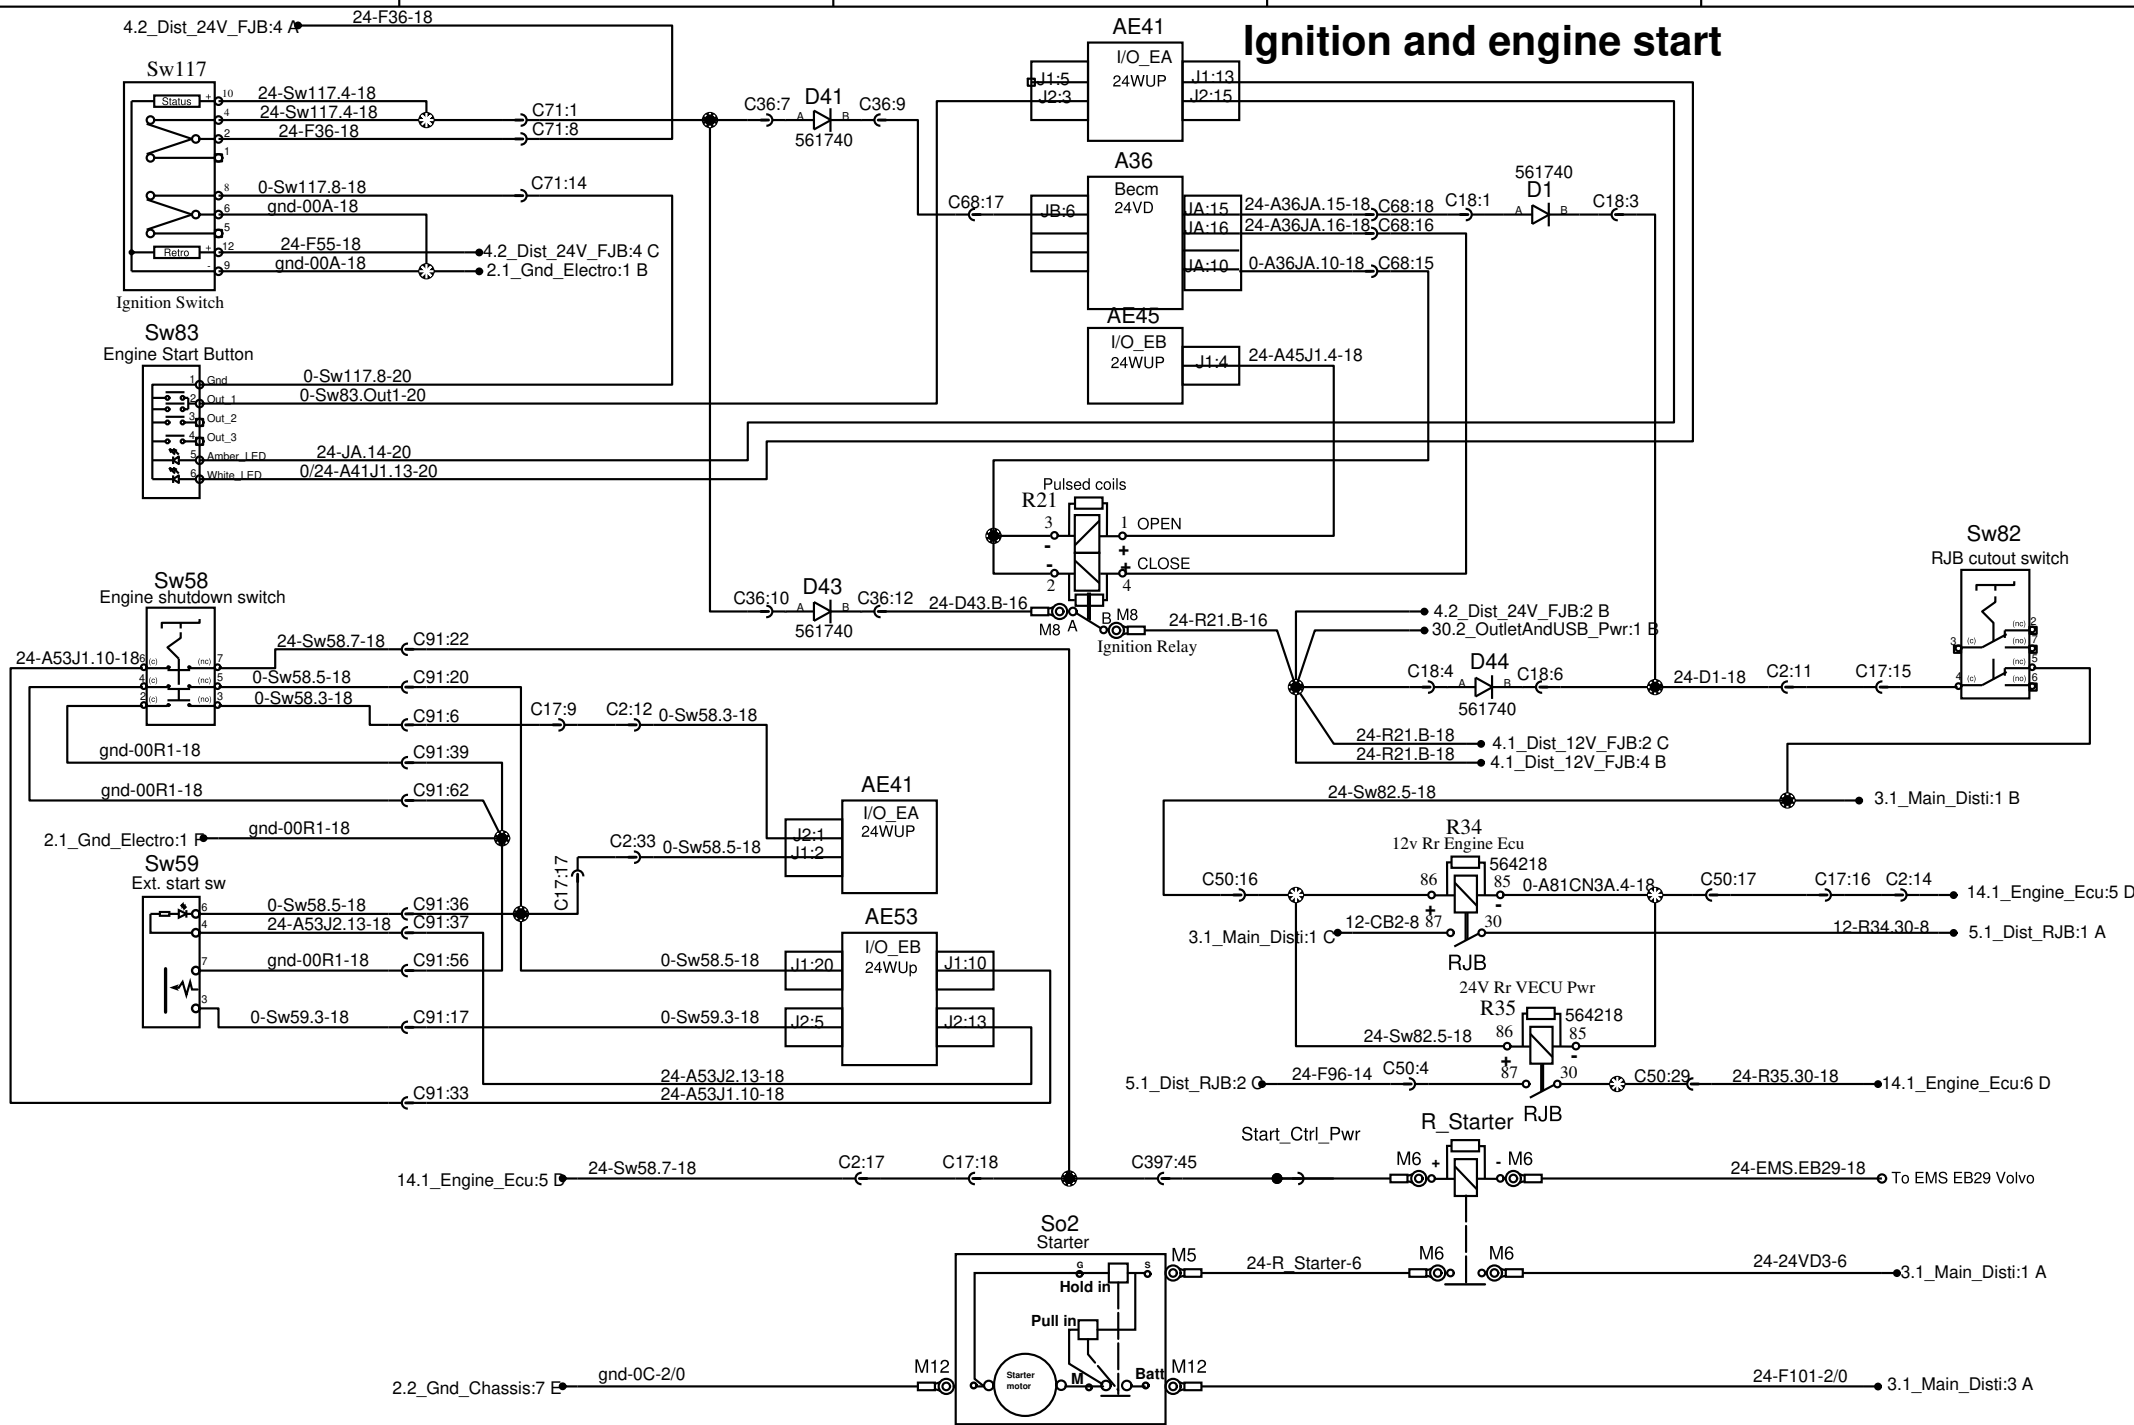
Ignition and engine start

4.2_Dist_24V_FJB:4 A
24-F36-18

Sw117
Status
10
24-Sw117.4-18
4
24-Sw117.4-18
2
24-F36-18
1
C71:1
C71:8
8
0-Sw117.8-18
6
gnd-00A-18
5
C71:14
Retro
12
24-F55-18
9
gnd-00A-18
4.2_Dist_24V_FJB:4 C
2.1_Gnd_Electro:1 B
Ignition Switch

AE41
I/O_EA
24WUP
J1:5
J2:3
J1:13
J2:15

C36:7
D41
A
B
C36:9
561740

A36
Becm
24VD
C68:17
JB:6
JA:15
JA:16
JA:10
24-A36JA.15-18
C68:18
24-A36JA.16-18
C68:16
0-A36JA.10-18
C68:15
561740
D1
C18:1
A
B
C18:3

AE45
I/O_EB
24WUP
J1:4
24-A45J1.4-18

Sw83
Engine Start Button
1 Gnd
0-Sw117.8-20
2 Out_1
0-Sw83.Out1-20
3 Out_2
4 Out_3
5 Amber_LED
24-JA.14-20
6 White_LED
0/24-A41J1.13-20

Pulsed coils
R21
3
1 OPEN
-
+
-
+
CLOSE
2
4

Sw82
RJB cutout switch
(nc) 2
3 (c)
(no) 7
(nc) 5
4 (c)
(no) 6

Sw58
Engine shutdown switch
24-A53J1.10-18
6 (c)
(nc) 7
4 (c)
(nc) 5
2 (c)
(no) 3
24-Sw58.7-18
C91:22
0-Sw58.5-18
C91:20
0-Sw58.3-18
C91:6
C17:9
C2:12
0-Sw58.3-18
gnd-00R1-18
C91:39
gnd-00R1-18
C91:62

C36:10
D43
A
B
C36:12
561740
24-D43.B-16
M8
A
B
M8
Ignition Relay
24-R21.B-16
4.2_Dist_24V_FJB:2 B
30.2_OutletAndUSB_Pwr:1 B
C18:4
D44
A
B
C18:6
561740
24-D1-18
C2:11
C17:15
24-R21.B-18
4.1_Dist_12V_FJB:2 C
24-R21.B-18
4.1_Dist_12V_FJB:4 B
24-Sw82.5-18
3.1_Main_Disti:1 B

AE41
I/O_EA
24WUP
J2:1
J1:2
2.1_Gnd_Electro:1 B
gnd-00R1-18
C2:33
0-Sw58.5-18
C17:17

Sw59
Ext. start sw
6
0-Sw58.5-18
C91:36
4
24-A53J2.13-18
C91:37
7
gnd-00R1-18
C91:56
3
0-Sw59.3-18
C91:17

AE53
I/O_EB
24WUp
J1:20
J1:10
J2:5
J2:13
0-Sw58.5-18
0-Sw59.3-18
24-A53J2.13-18
C91:33
24-A53J1.10-18

R34
12v Rr Engine Ecu
564218
C50:16
86
85
0-A81CN3A.4-18
C50:17
C17:16
C2:14
14.1_Engine_Ecu:5 D
3.1_Main_Disti:1 C
12-CB2-8
87
30
12-R34.30-8
5.1_Dist_RJB:1 A
RJB

24V Rr VECU Pwr
R35
564218
24-Sw82.5-18
86
85
5.1_Dist_RJB:2 C
24-F96-14
C50:4
87
30
C50:29
24-R35.30-18
14.1_Engine_Ecu:6 D
RJB

R_Starter
Start_Ctrl_Pwr
14.1_Engine_Ecu:5 D
24-Sw58.7-18
C2:17
C17:18
C397:45
M6
+
-
M6
24-EMS.EB29-18
To EMS EB29 Volvo

So2
Starter
G
S
Hold in
Pull in
M5
24-R_Starter-6
M6
M6
24-24VD3-6
3.1_Main_Disti:1 A
2.2_Gnd_Chassis:7 B
gnd-0C-2/0
M12
Starter motor
M
Batt
M12
24-F101-2/0
3.1_Main_Disti:3 A